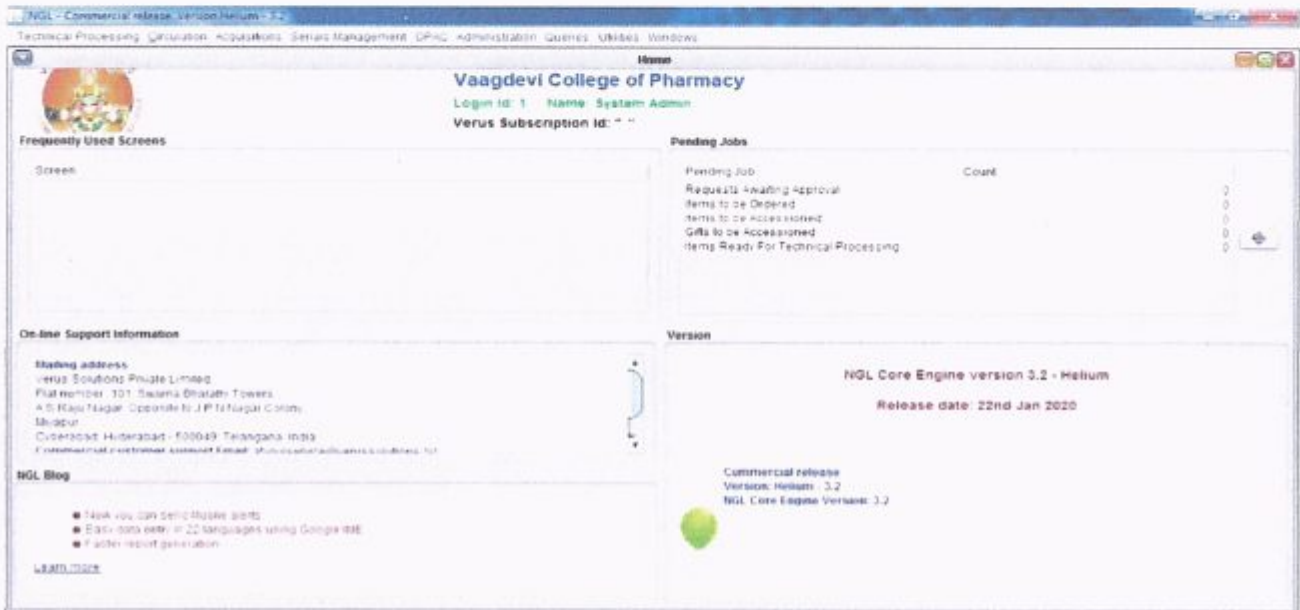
NGL - Commercial release, Version Helium - 3.2

Technical Processing Circulation Acquisitions Serials Management OPAC Administration Queries Utilities Windows

Home

Vaagdevi College of Pharmacy

Login Id: 1 Name: System Admin

Verus Subscription Id: " "

Frequently Used Screens

Screen

Pending Jobs

| Pending Job | Count |
|---|---|
| Requests Awaiting Approval | 0 |
| Items to be Ordered | 0 |
| Items to be Accessioned | 0 |
| Gifts to be Accessioned | 0 |
| Items Ready For Technical Processing | 0 |

On-line Support Information

Mailing address
Verus Solutions Private Limited
Flat number: 101, Swarna Bharathi Towers
A S Raju Nagar, Opposite to J P N Nagar Colony
Miyapur
Cyberabad, Hyderabad - 500049, Telangana, India
Commercial customer support Email: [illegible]

Version

NGL Core Engine version 3.2 - Helium

Release date: 22nd Jan 2020

NGL Blog

● Now you can send Mobile alerts
● Easy data entry in 22 languages using Google IME
● Faster report generation

Learn more

Commercial release
Version: Helium - 3.2
NGL Core Engine Version: 3.2